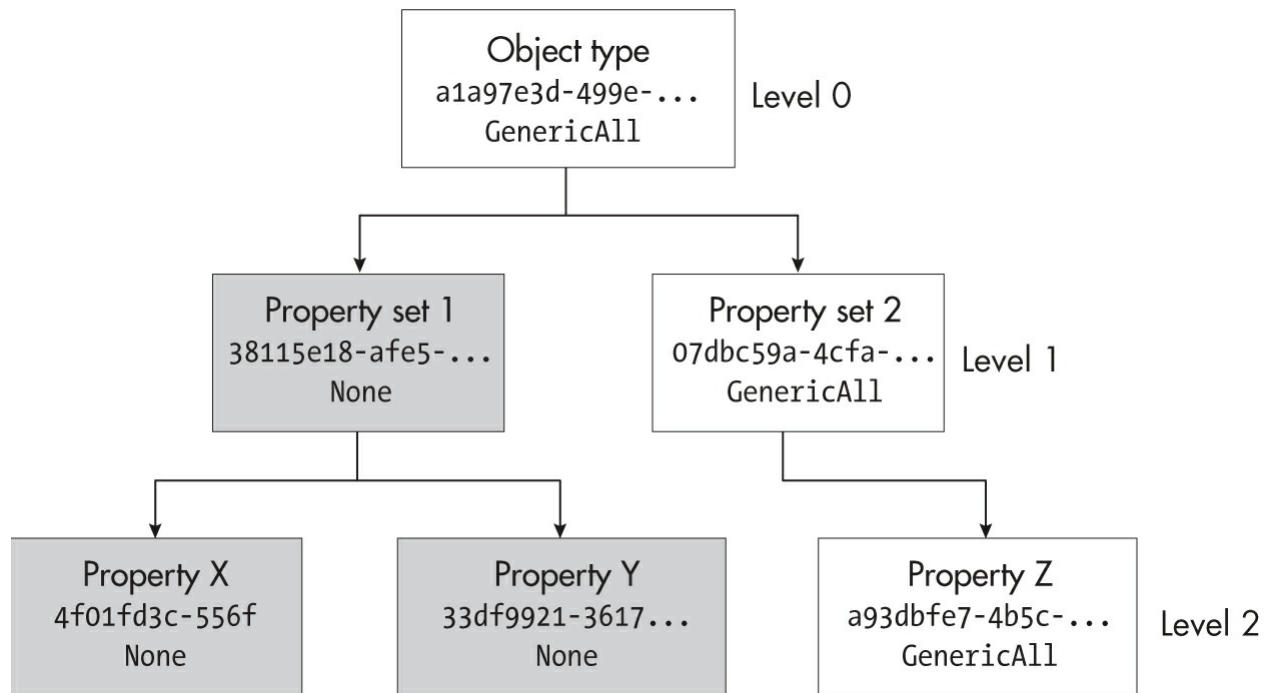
Object type
a1a97e3d-499e-...
GenericAll

Level 0

Property set 1
38115e18-afe5-...
None

Property set 2
07dbc59a-4cfa-...
GenericAll

Level 1

Property X
4f01fd3c-556f
None

Property Y
33df9921-3617...
None

Property Z
a93dbfe7-4b5c-...
GenericAll

Level 2